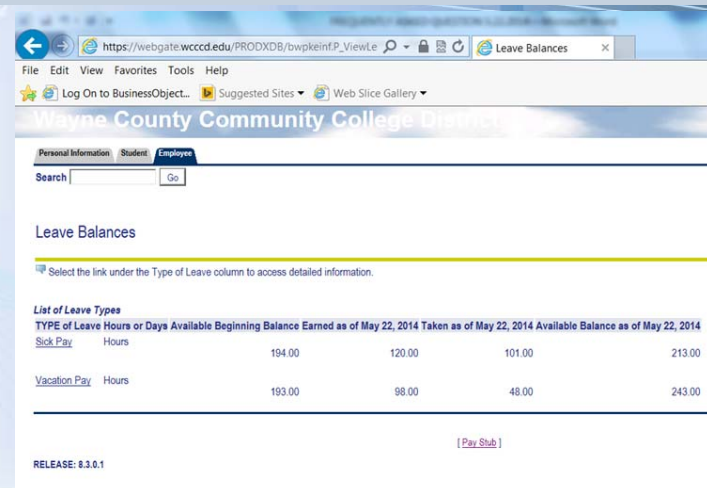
https://webgate.wcccd.edu/PRODXDB/bwpkeinf.P_ViewLe
Leave Balances
File Edit View Favorites Tools Help
Log On to BusinessObject... Suggested Sites Web Slice Gallery

Wayne County Community College District

Personal Information Student Employee
Search Go

Leave Balances

Select the link under the Type of Leave column to access detailed information.

List of Leave Types

| TYPE of Leave | Hours or Days | Available Beginning Balance | Earned as of May 22, 2014 | Taken as of May 22, 2014 | Available Balance as of May 22, 2014 |
|---|---|---|---|---|---|
| Sick Pay | Hours | 194.00 | 120.00 | 101.00 | 213.00 |
| Vacation Pay | Hours | 193.00 | 98.00 | 48.00 | 243.00 |

[ Pay Stub ]

RELEASE: 8.3.0.1